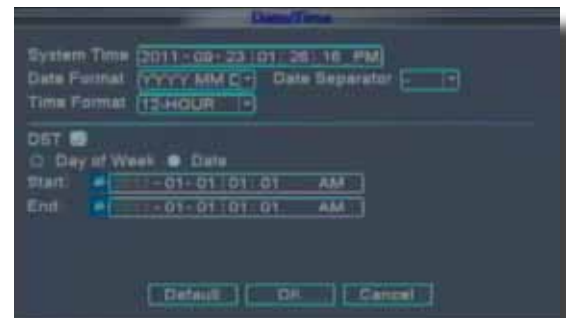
Date/Time

System Time 2011 - 09 - 23 01 : 26 : 16 PM
Date Format YYYY MM D
Date Separator -
Time Format 12-HOUR

DST
Day of Week Date
Start: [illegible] - 01 - 01 01 : 01 AM
End: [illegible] - 01 - 01 01 : 01 AM

Default OK Cancel